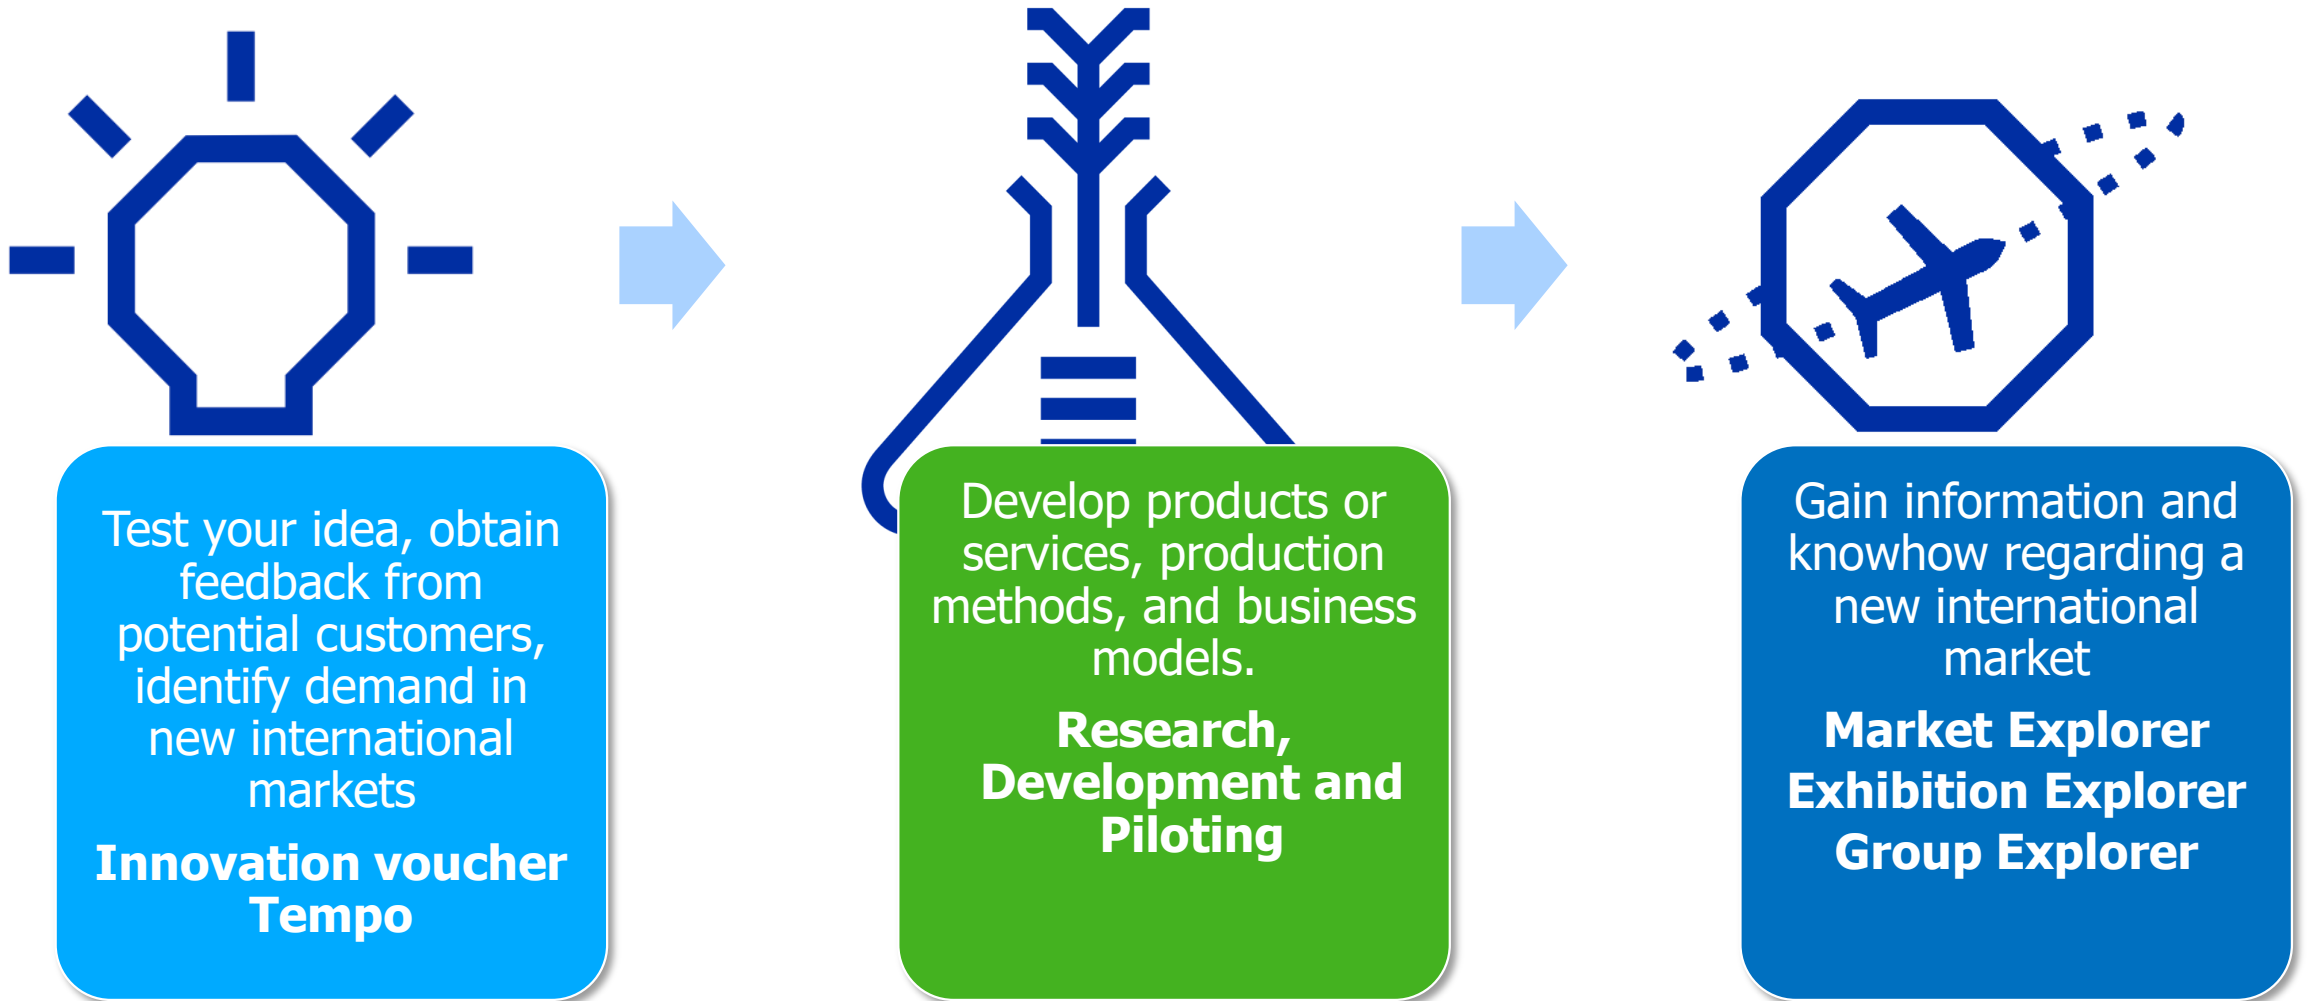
Test your idea, obtain feedback from potential customers, identify demand in new international markets

Innovation voucher
Tempo

Develop products or services, production methods, and business models.

Research, Development and Piloting

Gain information and knowhow regarding a new international market

Market Explorer
Exhibition Explorer
Group Explorer